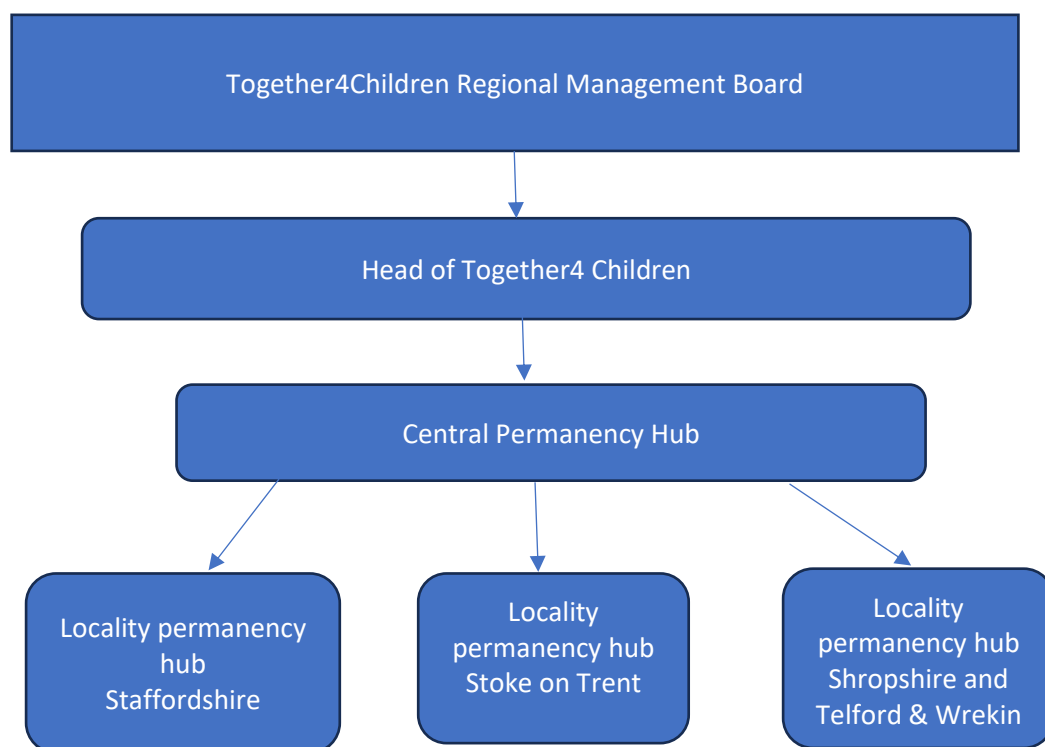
Together4Children Regional Management Board

Head of Together4 Children

Central Permanency Hub

Locality permanency hub Staffordshire

Locality permanency hub Stoke on Trent

Locality permanency hub Shropshire and Telford & Wrekin